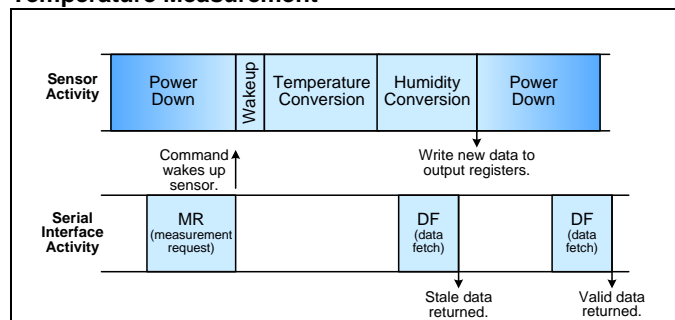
Temperature Measurement

Sensor Activity

Power Down

Wakeup

Temperature Conversion

Humidity Conversion

Power Down

Command wakes up sensor.

Write new data to output registers.

Serial Interface Activity

MR (measurement request)

DF (data fetch)

DF (data fetch)

Stale data returned.

Valid data returned.